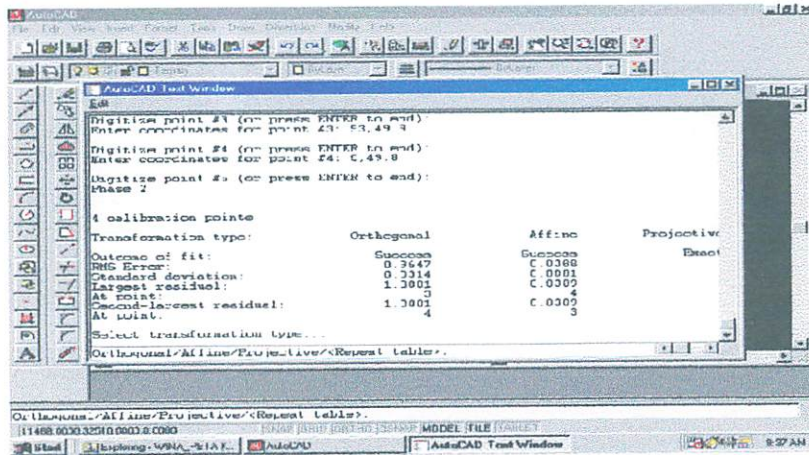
AutoCAD
File Edit View Insert Format Tools Draw Dimension Modify Help

AutoCAD Text Window
Edit

Digitize point #3 (or press ENTER to end):
Enter coordinates for point #3: 53,49.8

Digitize point #4 (or press ENTER to end):
Enter coordinates for point #4: 0,49.8

Digitize point #5 (or press ENTER to end):
Phase 2

4 calibration points

| Transformation type: | Orthogonal | Affine | Projective |
|---|---|---|---|
| Outcome of fit: | Success | Success | Exact |
| RMS Error: | 0.2647 | 0.0388 | |
| Standard deviation: | 0.3314 | 0.0001 | |
| Largest residual: | 1.3001 | 0.0302 | |
| At point: | 3 | 4 | |
| Second-largest residual: | 1.3001 | 0.0302 | |
| At point: | 4 | 3 | |

Select transformation type...
Orthogonal/Affine/Projective/<Repeat table>:

Orthogonal/Affine/Projective/<Repeat table>:
11468.0030,3231.0.0000,0.0000 SNAP GRID ORTHO OSNAP MODEL TILE TABLET
Start Exploring - WINA... AutoCAD AutoCAD Text Window 9:37 AM